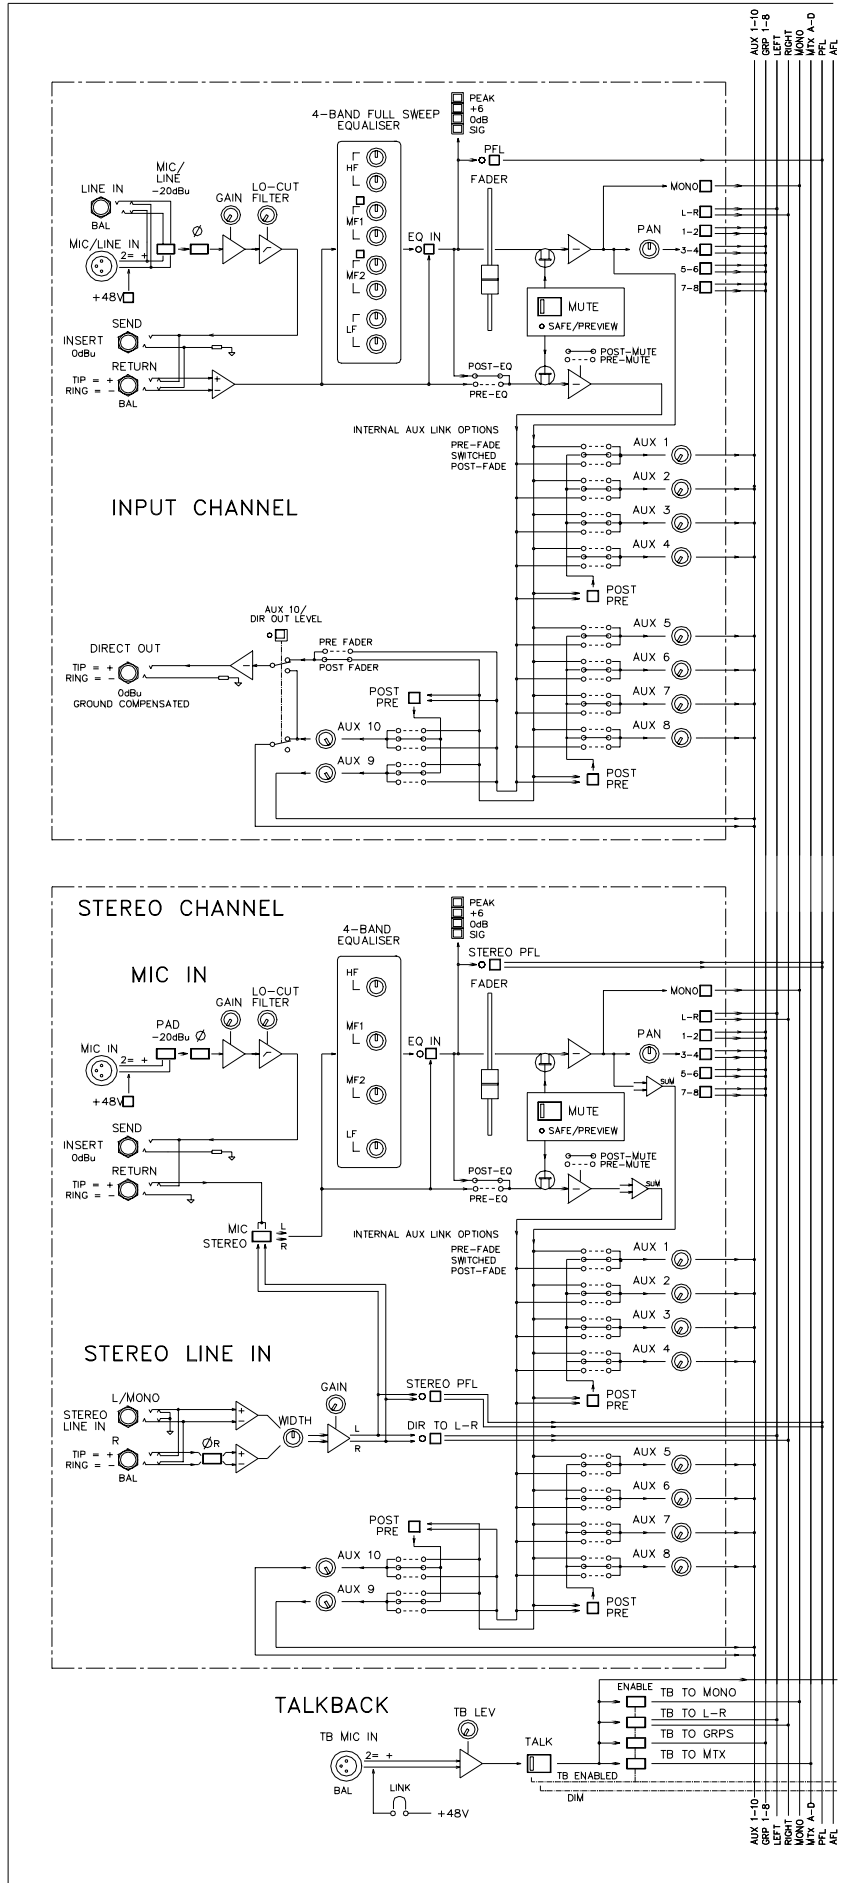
AUX 1-10
GRP 1-8
LEFT
RIGHT
MONO
MTX A-D
PFL
AFL

PEAK
+6
0dB
SIG

4-BAND FULL SWEEP EQUALISER

HF
L
MF1
L
MF2
L
LF
L

PFL

MIC/ LINE -20dBu

LINE IN
BAL

GAIN
LO-CUT FILTER

Ø

MIC/LINE IN
2= +

+48V

EQ IN

FADER

MONO
L-R
1-2
3-4
5-6
7-8

PAN

MUTE
SAFE/PREVIEW

INSERT 0dBu
SEND
RETURN
TIP = +
RING = -
BAL

POST-EQ
PRE-EQ
POST-MUTE
PRE-MUTE

INTERNAL AUX LINK OPTIONS
PRE-FADE
SWITCHED
POST-FADE

AUX 1
AUX 2
AUX 3
AUX 4

INPUT CHANNEL

POST
PRE

AUX 10/ DIR OUT LEVEL

DIRECT OUT
TIP = +
RING = -
0dBu
GROUND COMPENSATED

PRE FADER
POST FADER

AUX 5
AUX 6
AUX 7
AUX 8

POST
PRE

AUX 10
AUX 9

POST
PRE

STEREO CHANNEL

PEAK
+6
0dB
SIG

4-BAND EQUALISER

HF
L
MF1
L
MF2
L
LF
L

STEREO PFL

MIC IN

FADER

GAIN
LO-CUT FILTER

PAD -20dBu
Ø

MIC IN
2= +
+48V

EQ IN

MONO
L-R
1-2
3-4
5-6
7-8

PAN

SUM

MUTE
SAFE/PREVIEW

INSERT 0dBu
SEND
RETURN
TIP = +
RING = -

POST-EQ
PRE-EQ
POST-MUTE
PRE-MUTE

SUM

MIC
STEREO
L
R

INTERNAL AUX LINK OPTIONS
PRE-FADE
SWITCHED
POST-FADE

AUX 1
AUX 2
AUX 3
AUX 4

STEREO LINE IN

GAIN

STEREO PFL

L/MONO
STEREO LINE IN
R
TIP = +
RING = -
BAL

ØR

WIDTH

L
R

DIR TO L-R

POST
PRE

AUX 5
AUX 6
AUX 7
AUX 8

POST
PRE

AUX 10
AUX 9

POST
PRE

TALKBACK

TB MIC IN
2= +
BAL

TB LEV

LINK
+48V

TALK

ENABLE
TB TO MONO
TB TO L-R
TB TO GRPS
TB TO MTX

TB ENABLED
DIM

AUX 1-10
GRP 1-8
LEFT
RIGHT
MONO
MTX A-D
PFL
AFL